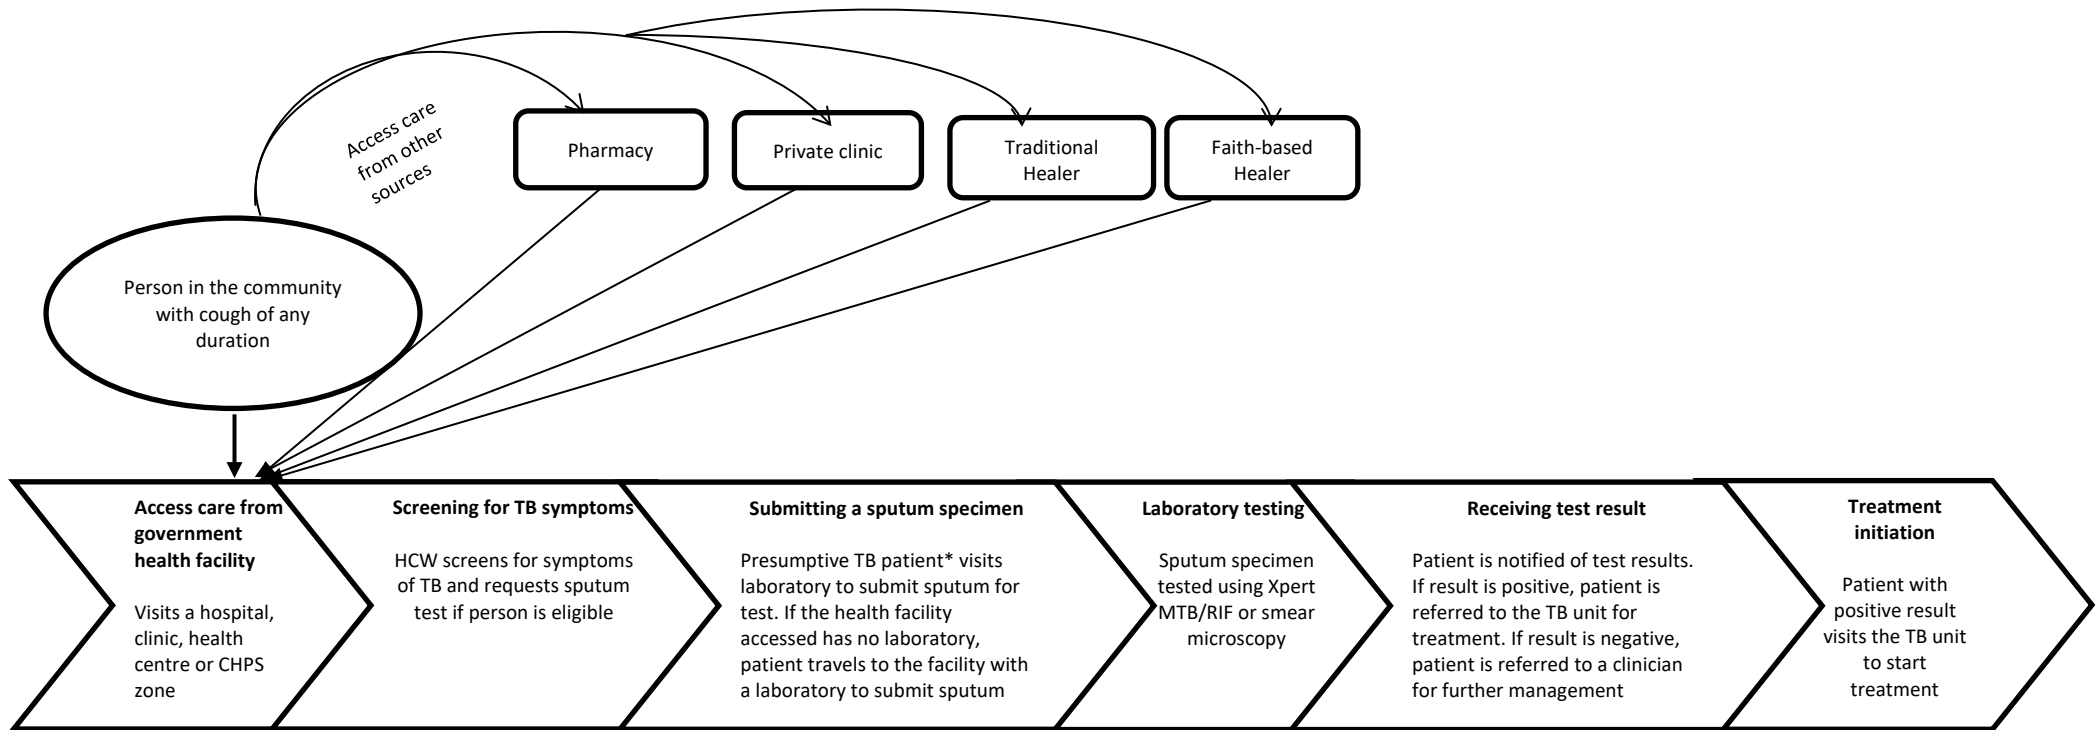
Access care from other sources

Pharmacy

Private clinic

Traditional Healer

Faith-based Healer

Person in the community with cough of any duration

**Access care from government health facility**

Visits a hospital, clinic, health centre or CHPS zone

**Screening for TB symptoms**

HCW screens for symptoms of TB and requests sputum test if person is eligible

**Submitting a sputum specimen**

Presumptive TB patient* visits laboratory to submit sputum for test. If the health facility accessed has no laboratory, patient travels to the facility with a laboratory to submit sputum

**Laboratory testing**

Sputum specimen tested using Xpert MTB/RIF or smear microscopy

**Receiving test result**

Patient is notified of test results. If result is positive, patient is referred to the TB unit for treatment. If result is negative, patient is referred to a clinician for further management

**Treatment initiation**

Patient with positive result visits the TB unit to start treatment